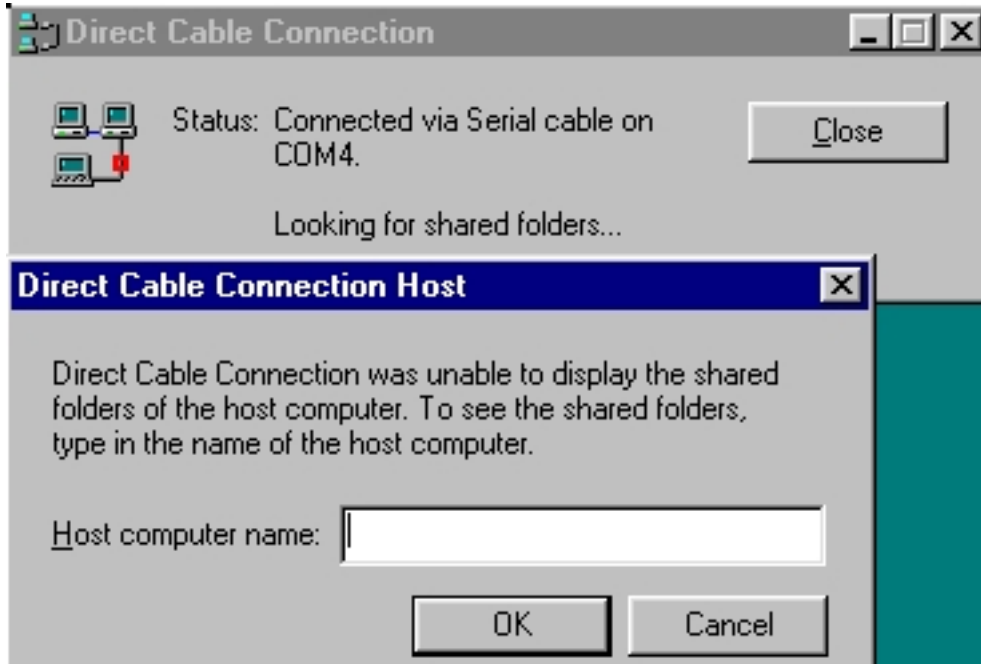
Direct Cable Connection

Status: Connected via Serial cable on COM4.

Looking for shared folders...

Close

Direct Cable Connection Host

Direct Cable Connection was unable to display the shared folders of the host computer. To see the shared folders, type in the name of the host computer.

Host computer name:

OK

Cancel